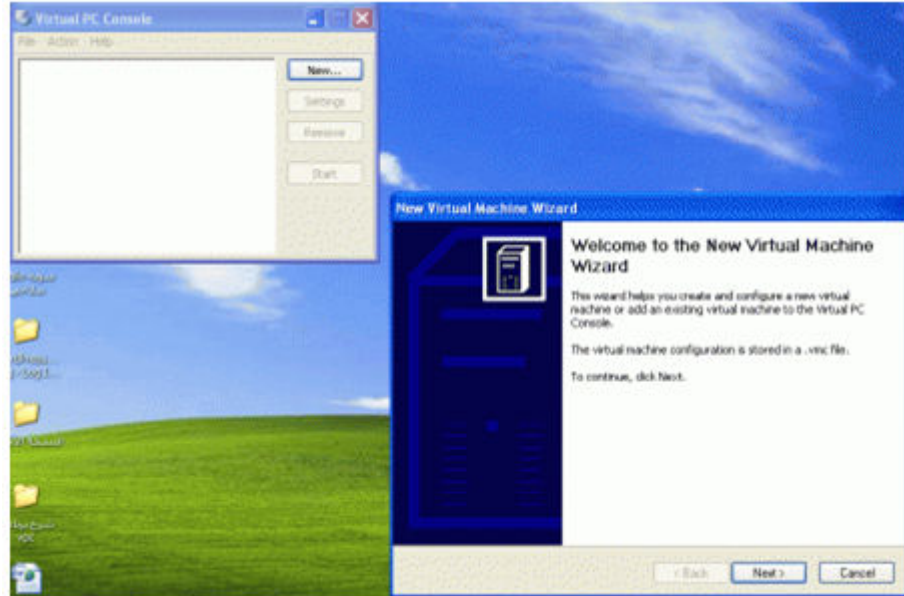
Virtual PC Console

File Action Help

New...

Settings

Remove

Start

New Virtual Machine Wizard

Welcome to the New Virtual Machine Wizard

This wizard helps you create and configure a new virtual machine or add an existing virtual machine to the Virtual PC Console.

The virtual machine configuration is stored in a .vmc file.

To continue, click Next.

< Back

Next >

Cancel

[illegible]

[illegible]

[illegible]

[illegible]